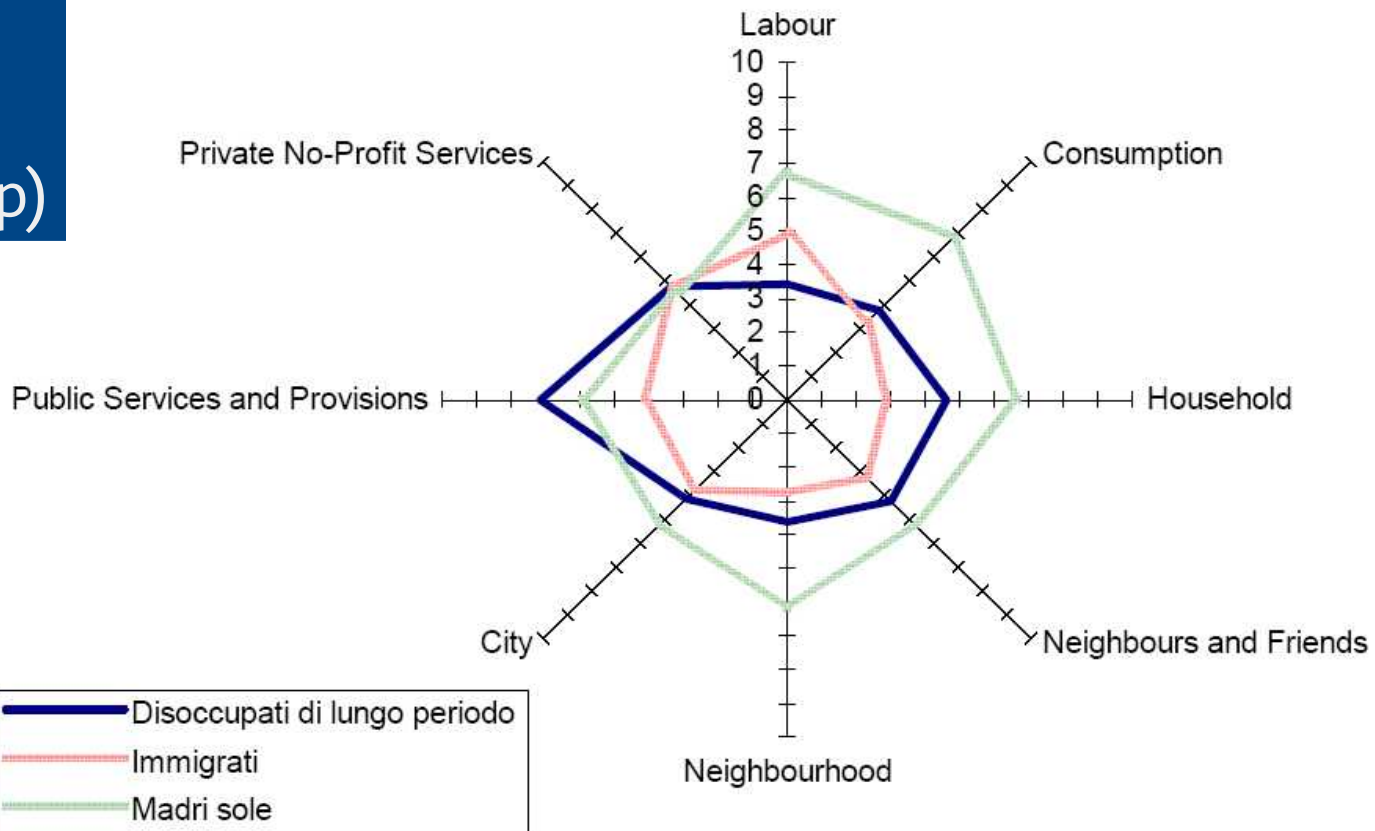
p)

Labour
10
9
8
7
6
5
4
3
2
1
0

Private No-Profit Services
Consumption
Public Services and Provisions
Household
City
Neighbours and Friends
Neighbourhood

Disoccupati di lungo periodo
Immigrati
Madri sole